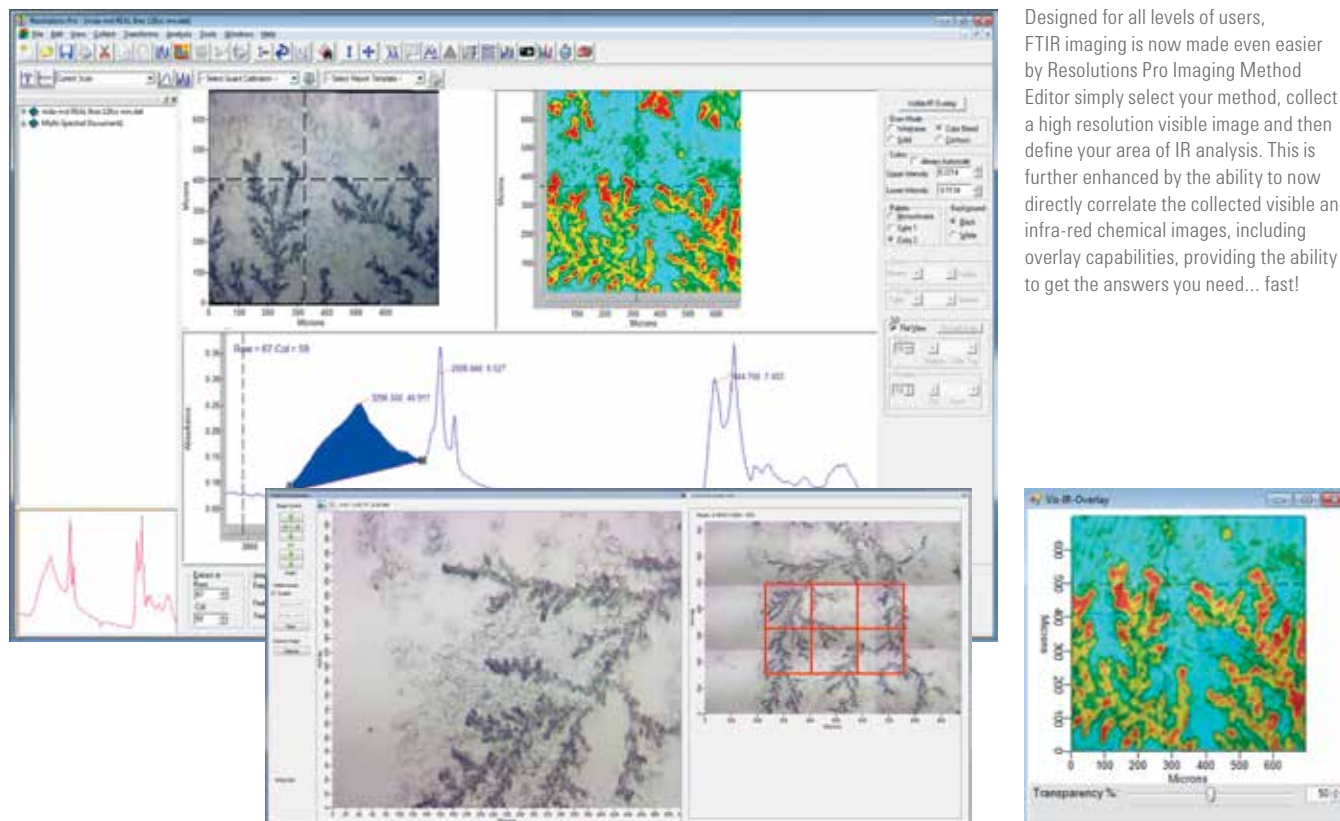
Designed for all levels of users, FTIR imaging is now made even easier by Resolutions Pro Imaging Method Editor simply select your method, collect a high resolution visible image and then define your area of IR analysis. This is further enhanced by the ability to now directly correlate the collected visible an infra-red chemical images, including overlay capabilities, providing the ability to get the answers you need... fast!

Resolutions Pro

File Edit View Collect Transform Analysis Tools Windows Help

Microns

Row = 67 Col = 59

Absorbance

Vis-IR-Overlay

Microns

0 100 200 300 400 500 600

Transparency %

50